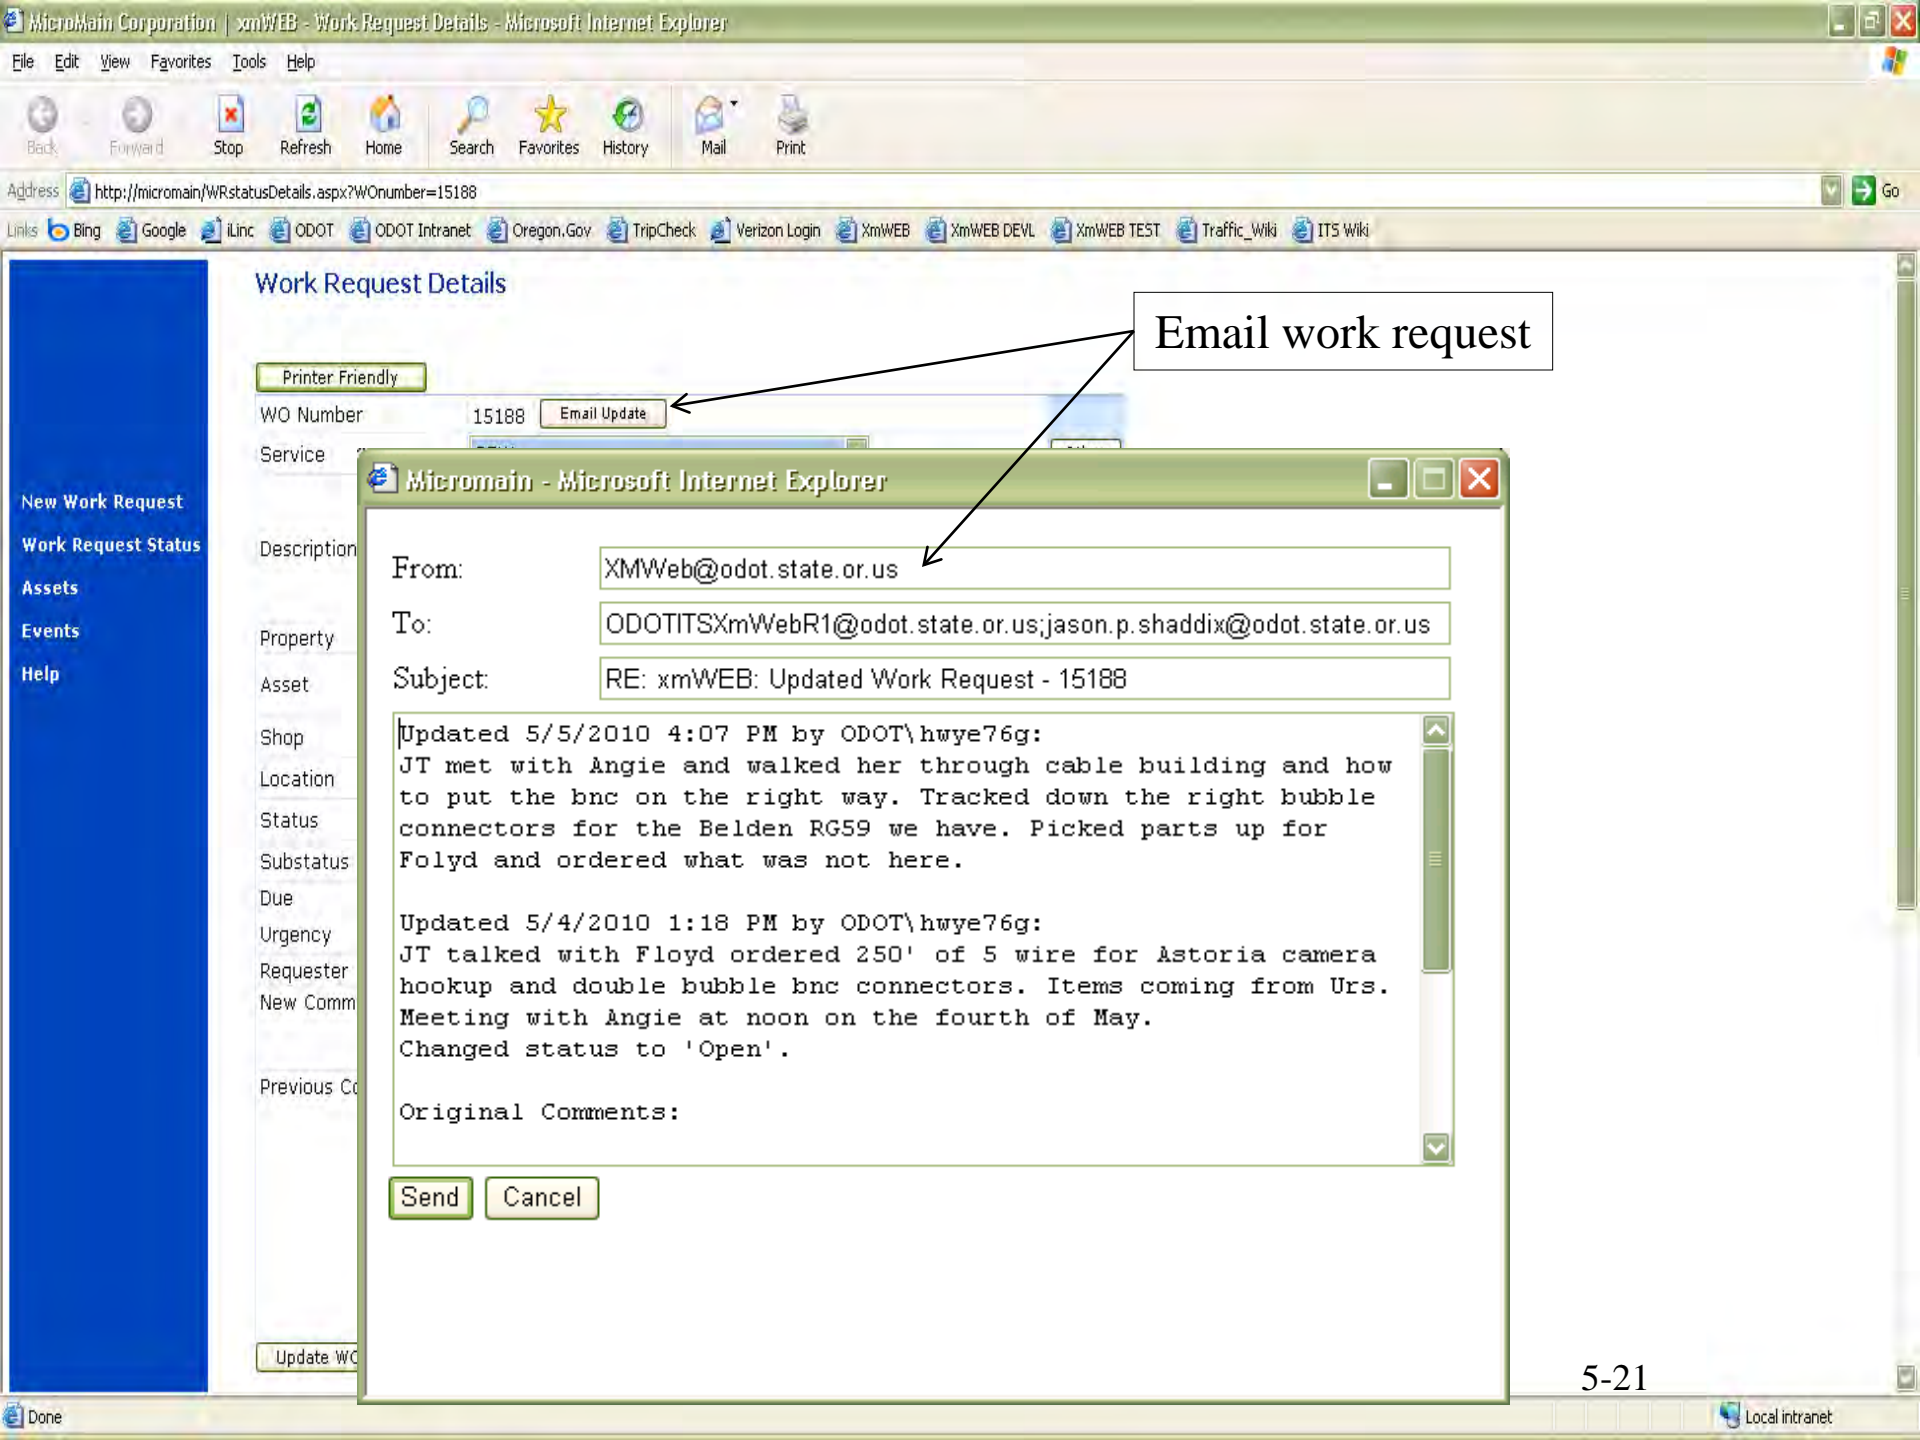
MicroMain Corporation | xmWEB - Work Request Details - Microsoft Internet Explorer

File Edit View Favorites Tools Help

Back Forward Stop Refresh Home Search Favorites History Mail Print

Address http://micromain/WRstatusDetails.aspx?WOnumber=15188 Go

Links Bing Google iLinc ODOT ODOT Intranet Oregon.Gov TripCheck Verizon Login XmWEB XmWEB DEVL XmWEB TEST Traffic_Wiki ITS Wiki

New Work Request
Work Request Status
Assets
Events
Help

Work Request Details

Email work request

Printer Friendly

WO Number 15188 Email Update

Service

Description

Property

Asset

Shop

Location

Status

Substatus

Due

Urgency

Requester

New Comm

Previous Co

Update WO

Micromain - Microsoft Internet Explorer

From: XMWeb@odot.state.or.us

To: ODOTITSXmWebR1@odot.state.or.us;jason.p.shaddix@odot.state.or.us

Subject: RE: xmWEB: Updated Work Request - 15188

Updated 5/5/2010 4:07 PM by ODOT\hwye76g:
JT met with Angie and walked her through cable building and how to put the bnc on the right way. Tracked down the right bubble connectors for the Belden RG59 we have. Picked parts up for Folyd and ordered what was not here.

Updated 5/4/2010 1:18 PM by ODOT\hwye76g:
JT talked with Floyd ordered 250' of 5 wire for Astoria camera hookup and double bubble bnc connectors. Items coming from Urs. Meeting with Angie at noon on the fourth of May.
Changed status to 'Open'.

Original Comments:

Send Cancel

5-21

Done

Local intranet